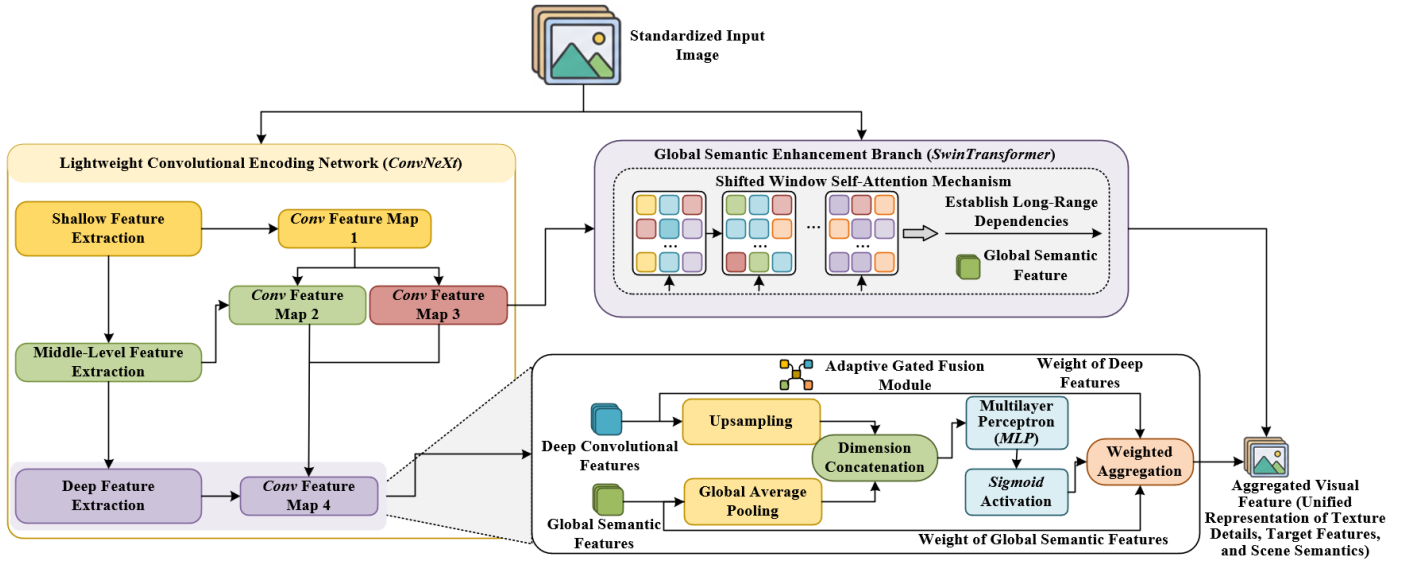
Standardized Input Image

Lightweight Convolutional Encoding Network (ConvNeXt)

Shallow Feature Extraction

Conv Feature Map 1

Conv Feature Map 2

Conv Feature Map 3

Middle-Level Feature Extraction

Deep Feature Extraction

Conv Feature Map 4

Global Semantic Enhancement Branch (SwinTransformer)

Shifted Window Self-Attention Mechanism

Establish Long-Range Dependencies

Global Semantic Feature

Adaptive Gated Fusion Module

Weight of Deep Features

Deep Convolutional Features

Upsampling

Dimension Concatenation

Multilayer Perceptron (MLP)

Sigmoid Activation

Weighted Aggregation

Global Semantic Features

Global Average Pooling

Weight of Global Semantic Features

Aggregated Visual Feature (Unified Representation of Texture Details, Target Features, and Scene Semantics)